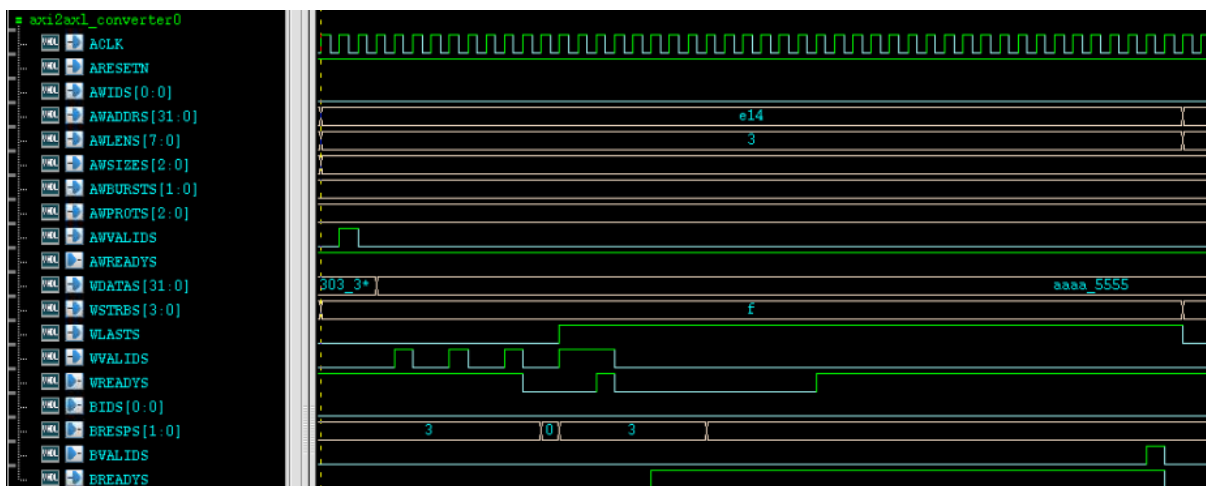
axi2axl_converter0
ACLK
ARESETN
AWIDS[0:0]
AWADDRS[31:0]
AWLENS[7:0]
AWSIZES[2:0]
AWBURSTS[1:0]
AWPROTS[2:0]
AWVALIDS
AWREADYS
WDATAS[31:0]
WSTRBS[3:0]
WLASTS
WVALIDS
WREADYS
BIDS[0:0]
BRESPS[1:0]
BVALIDS
BREADYS

e14
3
303_3*
aaaa_5555
f
3
0
3